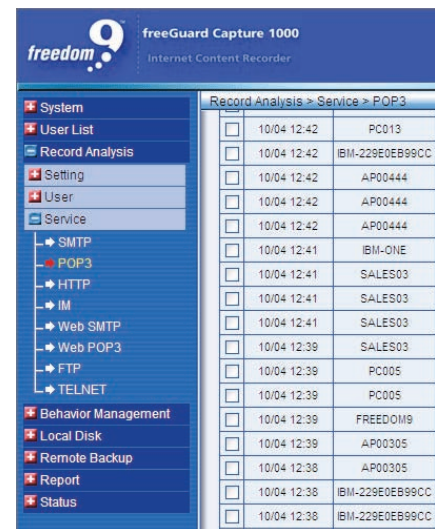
freedom 9

freeGuard Capture 1000
Internet Content Recorder

System
User List
Record Analysis
Setting
User
Service
SMTP
POP3
HTTP
IM
Web SMTP
Web POP3
FTP
TELNET
Behavior Management
Local Disk
Remote Backup
Report
Status

Record Analysis > Service > POP3

| | | |
|---|---|---|
| ☐ | 10/04 12:42 | PC013 |
| ☐ | 10/04 12:42 | IBM-229E0EB99CC |
| ☐ | 10/04 12:42 | AP00444 |
| ☐ | 10/04 12:42 | AP00444 |
| ☐ | 10/04 12:42 | AP00444 |
| ☐ | 10/04 12:41 | IBM-ONE |
| ☐ | 10/04 12:41 | SALES03 |
| ☐ | 10/04 12:41 | SALES03 |
| ☐ | 10/04 12:41 | SALES03 |
| ☐ | 10/04 12:39 | SALES03 |
| ☐ | 10/04 12:39 | PC005 |
| ☐ | 10/04 12:39 | PC005 |
| ☐ | 10/04 12:39 | FREEDOM9 |
| ☐ | 10/04 12:39 | AP00305 |
| ☐ | 10/04 12:38 | AP00305 |
| ☐ | 10/04 12:38 | IBM-229E0EB99CC |
| ☐ | 10/04 12:38 | IBM-229E0EB99CC |